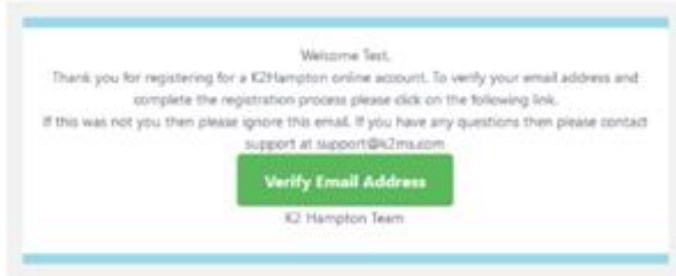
Welcome Test,

Thank you for registering for a K2Hampton online account. To verify your email address and complete the registration process please click on the following link.

If this was not you then please ignore this email. If you have any questions then please contact support at support@k2ms.com

Verify Email Address

K2 Hampton Team